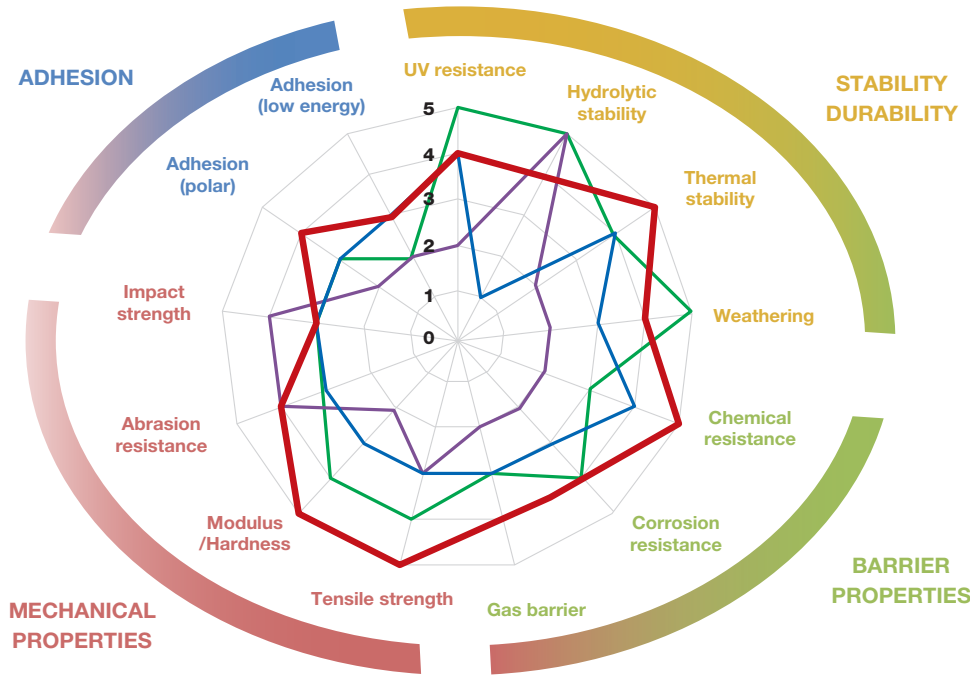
ADHESION

STABILITY DURABILITY

BARRIER PROPERTIES

MECHANICAL PROPERTIES

UV resistance

Hydrolytic stability

Thermal stability

Weathering

Chemical resistance

Corrosion resistance

Gas barrier

Tensile strength

Modulus /Hardness

Abrasion resistance

Impact strength

Adhesion (polar)

Adhesion (low energy)

5

4

3

2

1

0